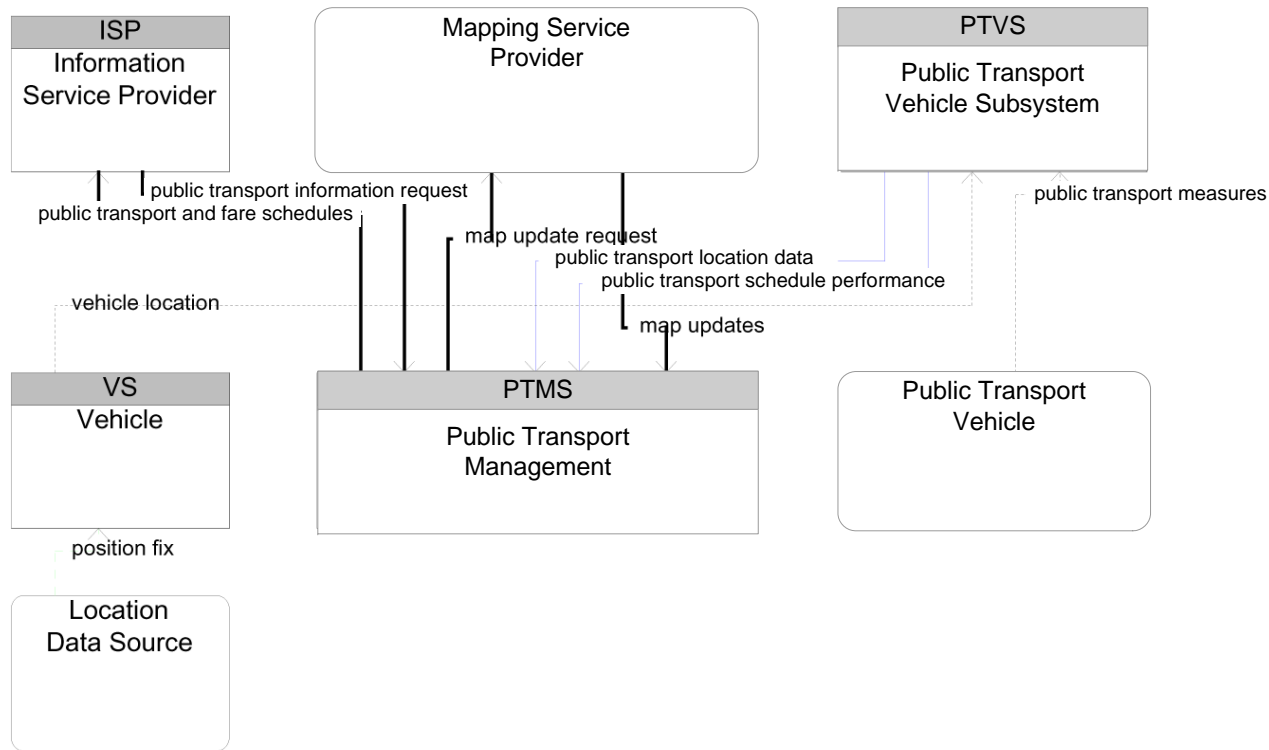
ISP
Information Service Provider

Mapping Service Provider

PTVS
Public Transport Vehicle Subsystem

public transport information request
public transport and fare schedules
map update request
public transport location data
public transport schedule performance
public transport measures
vehicle location
map updates

VS
Vehicle

PTMS
Public Transport Management

Public Transport Vehicle

position fix

Location Data Source